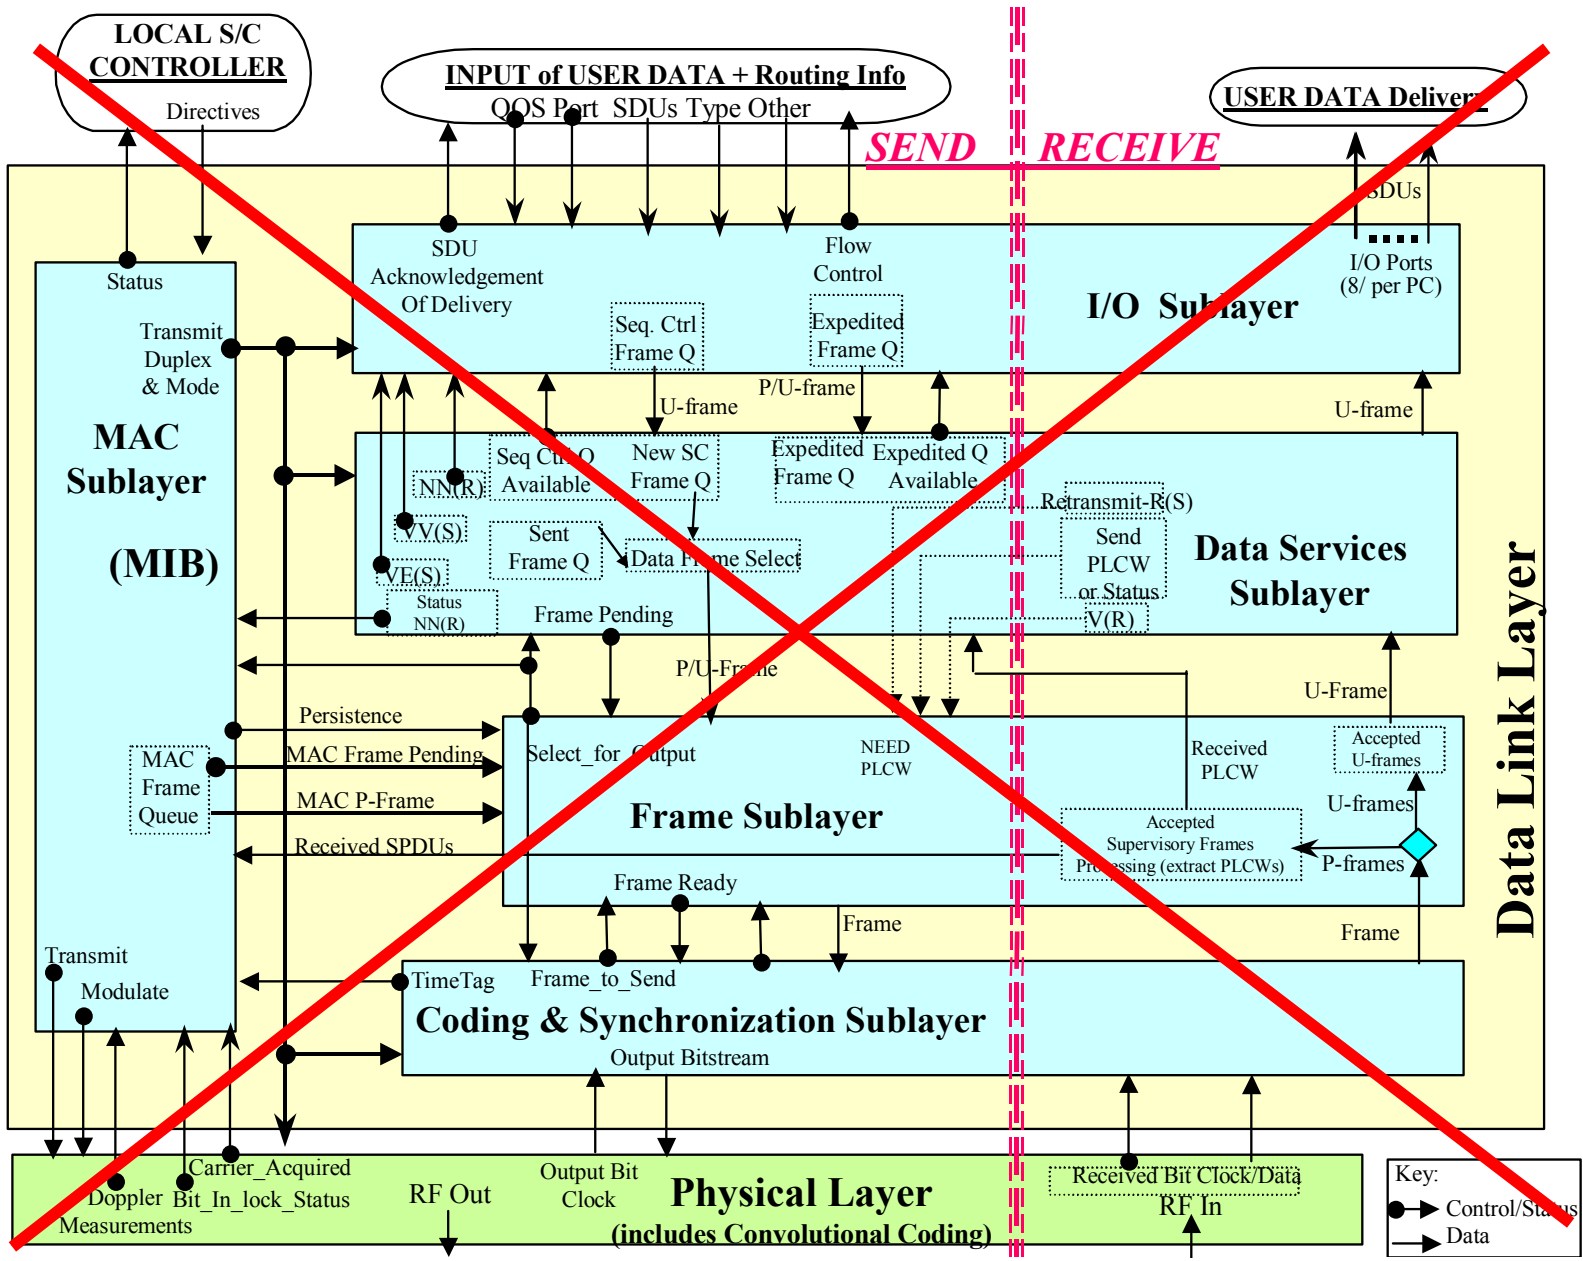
LOCAL S/C CONTROLLER

Directives

INPUT of USER DATA + Routing Info

QOS Port SDUs Type Other

SEND RECEIVE

USER DATA Delivery

SDUs

Status

SDU Acknowledgement Of Delivery

Flow Control

I/O Ports (8/ per PC)

I/O Sublayer

Transmit Duplex & Mode

Seq. Ctrl Frame Q

Expedited Frame Q

U-frame

P/U-frame

U-frame

MAC Sublayer

(MIB)

NN(R)

Seq Ctrl Q Available

New SC Frame Q

Expedited Frame Q

Expedited Q Available

Retransmit-R(S)

V(S)

Sent Frame Q

Data Frame Select

Send PLCW or Status

Data Services Sublayer

VE(S)

Status NN(R)

Frame Pending

V(R)

P/U-Frame

U-Frame

Persistence

Select_for_Output

NEED PLCW

Received PLCW

Accepted U-frames

MAC Frame Queue

MAC Frame Pending

MAC P-Frame

Frame Sublayer

U-frames

Accepted Supervisory Frames Processing (extract PLCWs)

P-frames

Received SPDUs

Frame Ready

Frame

Frame

Data Link Layer

Transmit

TimeTag

Frame_to_Send

Modulate

Coding & Synchronization Sublayer

Output Bitstream

Carrier_Acquired

Doppler Measurements

Bit_In_lock_Status

RF Out

Output Bit Clock

Physical Layer (includes Convolutional Coding)

Received Bit Clock/Data

RF In

Key:

Control/Status

Data